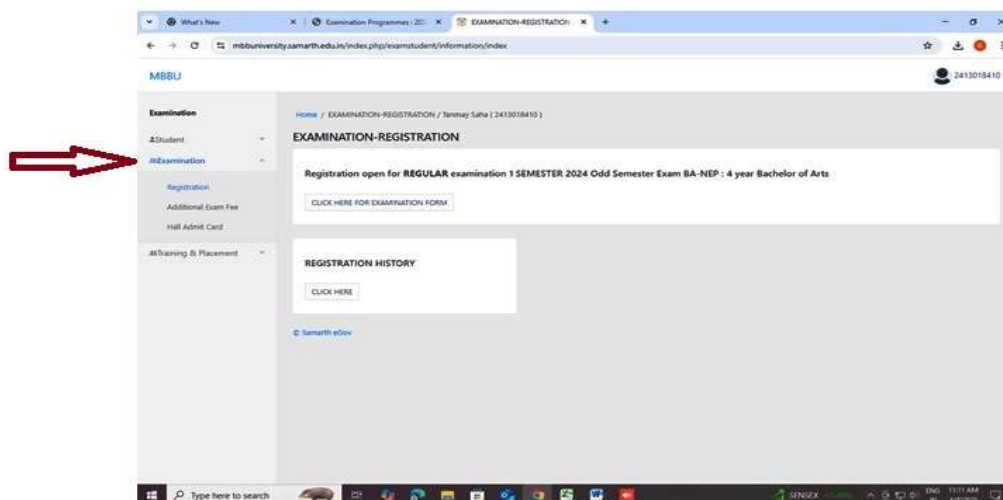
What's New | Examination Programmes : 20 | EXAMINATION-REGISTRATION | +

mbbuniversity.samarth.edu.in/index.php/examstudent/information/index

MBBU

2413018410

Examination

Student

Examination

Registration

Additional Exam Fee

Hall Admit Card

Training & Placement

Home / EXAMINATION-REGISTRATION / Tanmay Saha ( 2413018410 )

EXAMINATION-REGISTRATION

Registration open for REGULAR examination 1 SEMESTER 2024 Odd Semester Exam BA-NEP : 4 year Bachelor of Arts

CLICK HERE FOR EXAMINATION FORM

REGISTRATION HISTORY

CLICK HERE

© Samarth eGov

Type here to search

SENSEX

ENG 11:11 AM